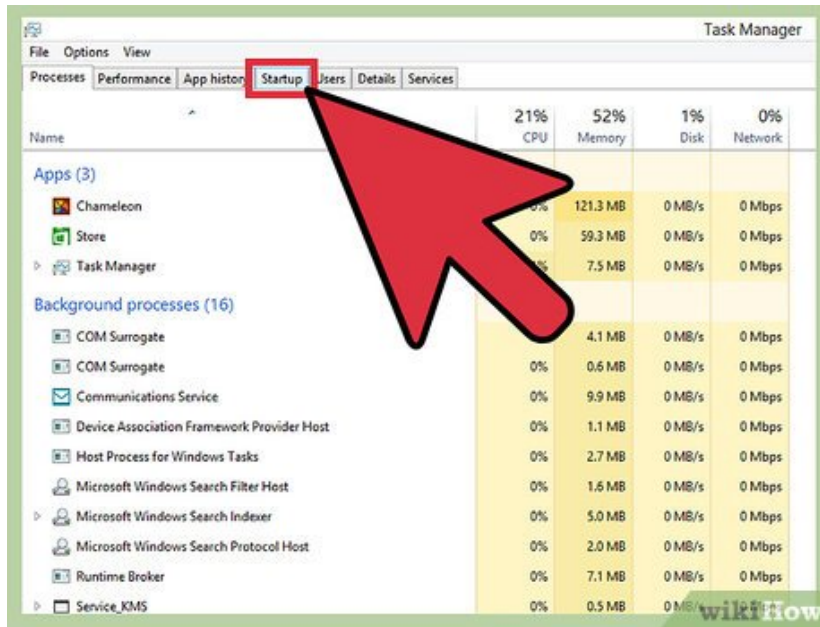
Task Manager

File Options View

Processes | Performance | App histor | Startup | Users | Details | Services

| Name | 21% CPU | 52% Memory | 1% Disk | 0% Network |
|---|---|---|---|---|
| Apps (3) | | | | |
| Chameleon | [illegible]% | 121.3 MB | 0 MB/s | 0 Mbps |
| Store | 0% | 59.3 MB | 0 MB/s | 0 Mbps |
| Task Manager | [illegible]% | 7.5 MB | 0 MB/s | 0 Mbps |
| Background processes (16) | | | | |
| COM Surrogate | | 4.1 MB | 0 MB/s | 0 Mbps |
| COM Surrogate | 0% | 0.6 MB | 0 MB/s | 0 Mbps |
| Communications Service | 0% | 9.9 MB | 0 MB/s | 0 Mbps |
| Device Association Framework Provider Host | 0% | 1.1 MB | 0 MB/s | 0 Mbps |
| Host Process for Windows Tasks | 0% | 2.7 MB | 0 MB/s | 0 Mbps |
| Microsoft Windows Search Filter Host | 0% | 1.6 MB | 0 MB/s | 0 Mbps |
| Microsoft Windows Search Indexer | 0% | 5.0 MB | 0 MB/s | 0 Mbps |
| Microsoft Windows Search Protocol Host | 0% | 2.0 MB | 0 MB/s | 0 Mbps |
| Runtime Broker | 0% | 7.1 MB | 0 MB/s | 0 Mbps |
| Service_KMS | 0% | 0.5 MB | 0 MB/s | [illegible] |

wikiHow